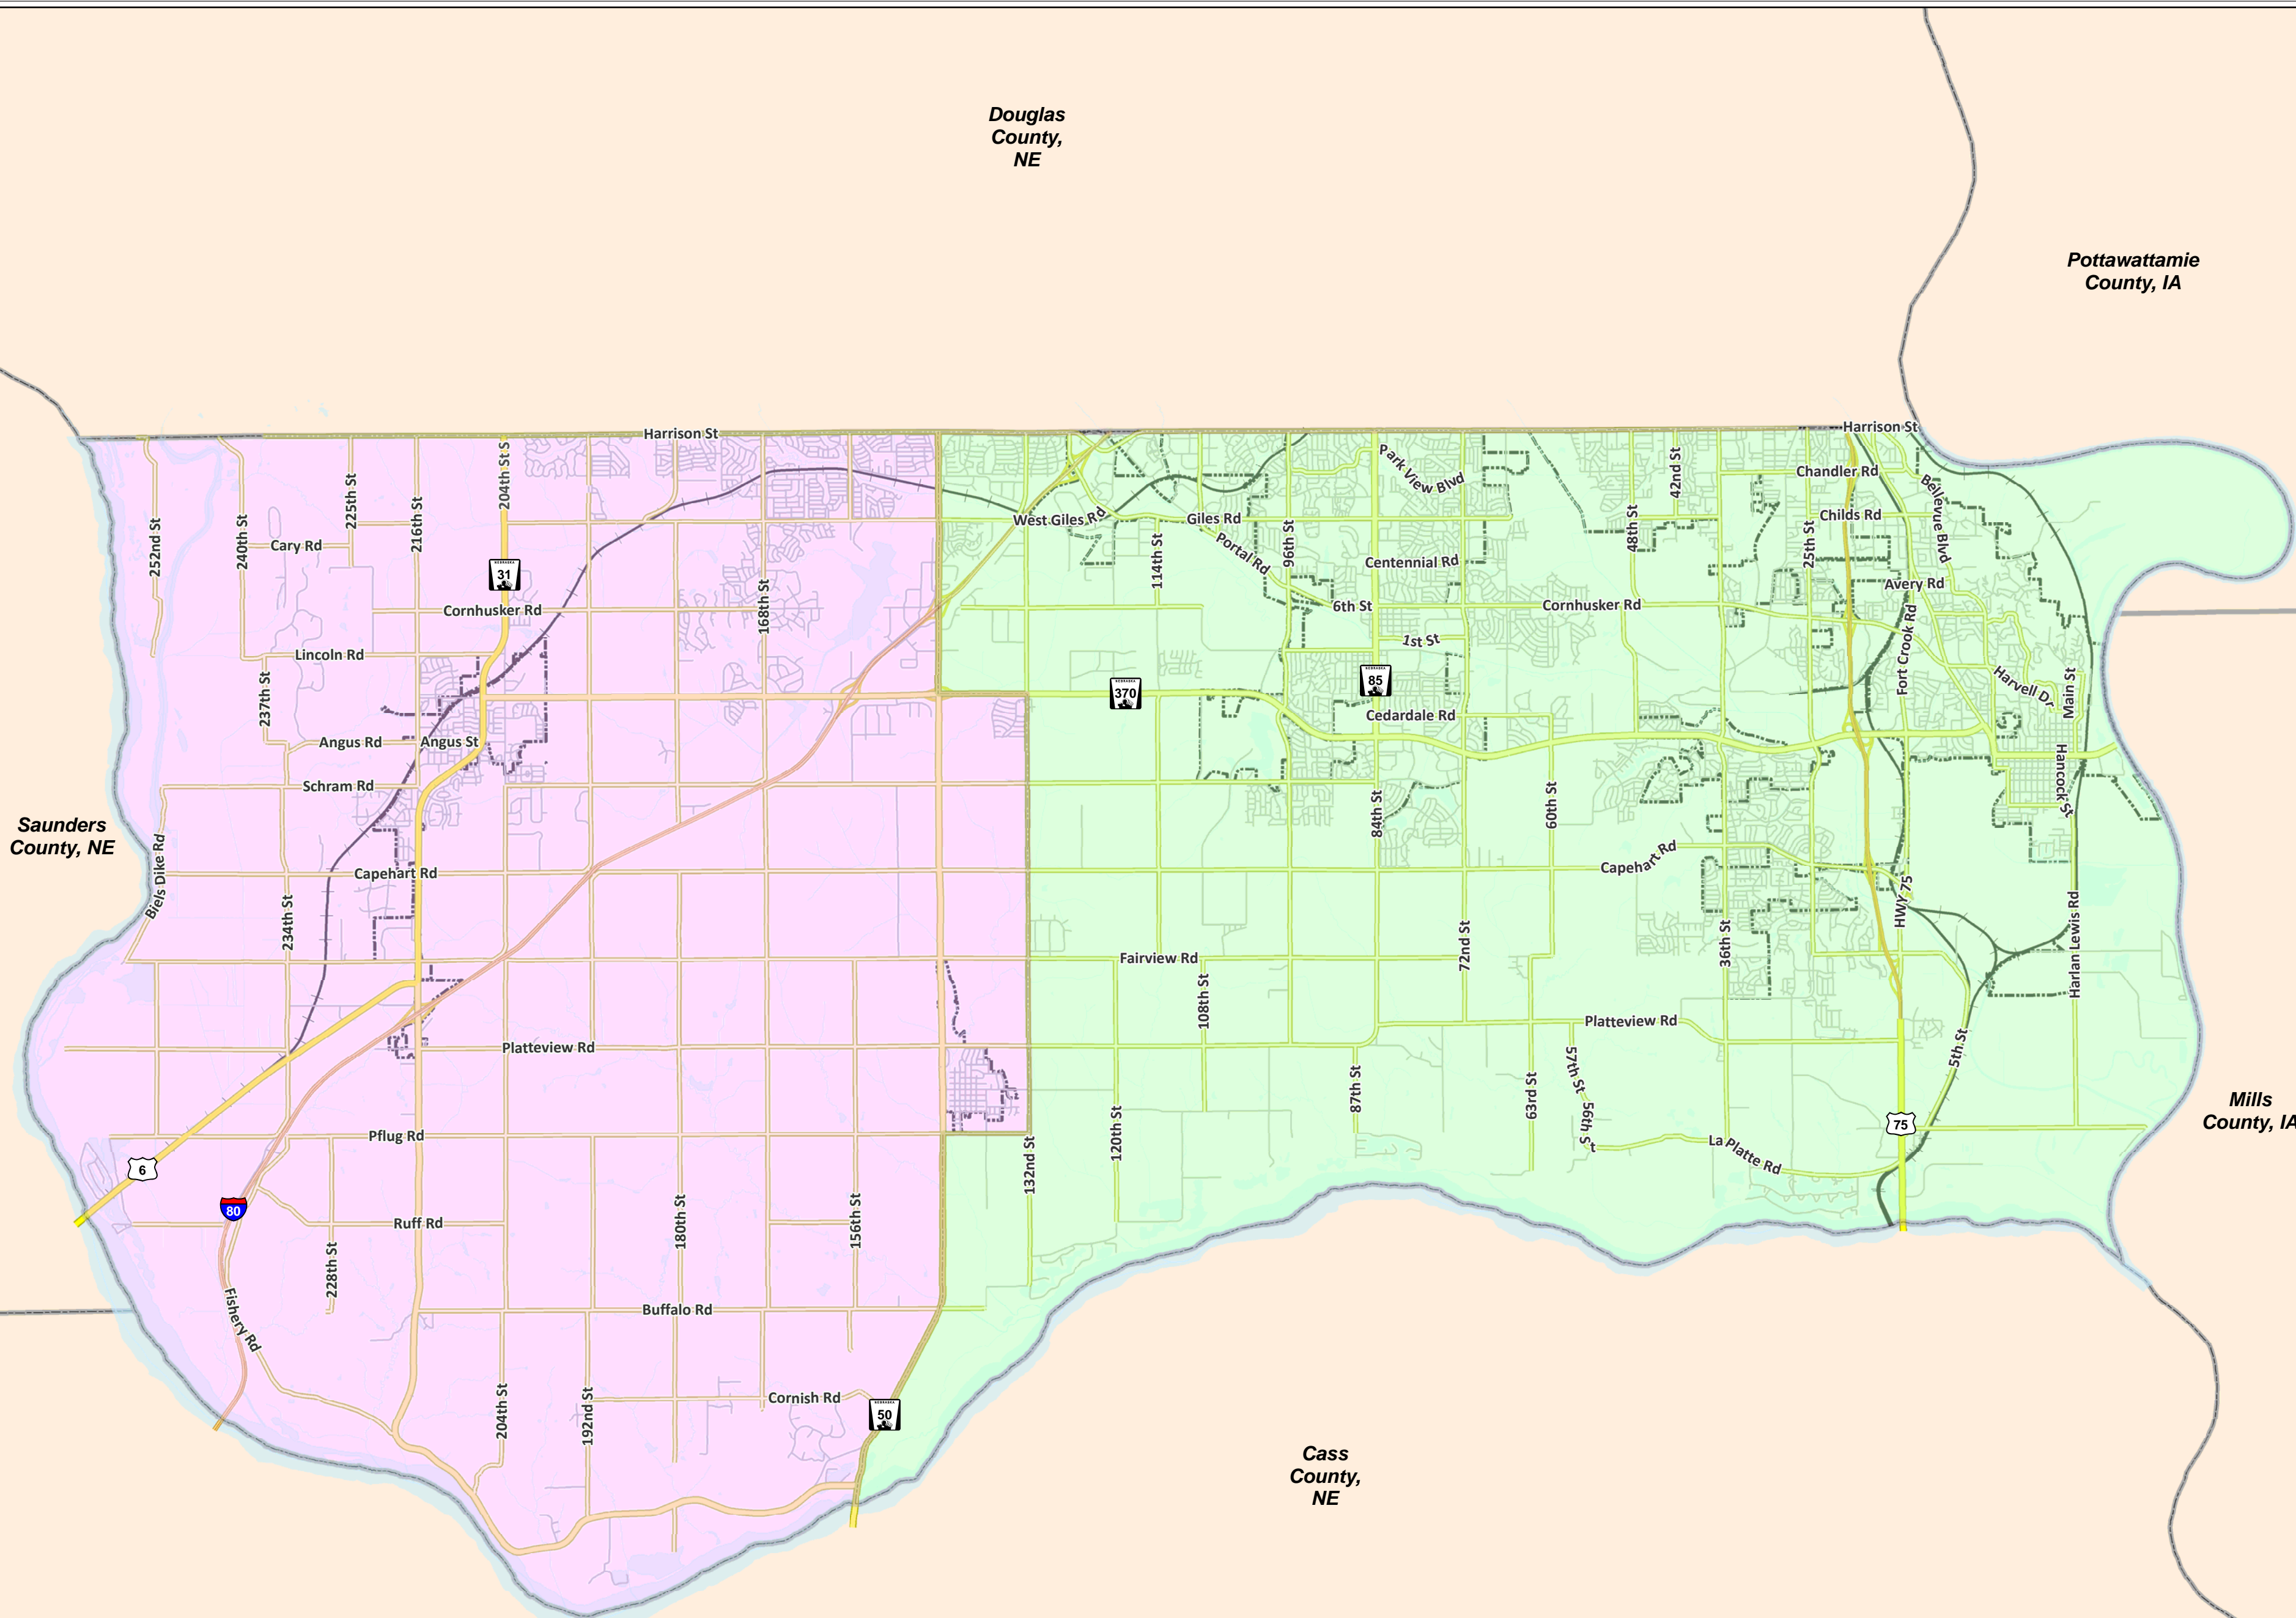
Douglas County, NE

Pottawattamie County, IA

Saunders County, NE

Mills County, IA

Cass County, NE

Harrison St
Harrison St
252nd St
240th St
225th St
216th St
204th St S
Cary Rd
31
Cornhusker Rd
168th St
Lincoln Rd
237th St
Angus Rd
Angus St
Schram Rd
Biels Dike Rd
Capehart Rd
234th St
Platteview Rd
Pflug Rd
6
80
Ruff Rd
228th St
Fishery Rd
180th St
156th St
Buffalo Rd
204th St
192nd St
Cornish Rd
50
West Giles Rd
Giles Rd
Portal Rd
114th St
96th St
Park View Blvd
Centennial Rd
6th St
48th St
42nd St
Cornhusker Rd
1st St
370
85
Cedardale Rd
84th St
60th St
Chandler Rd
Childs Rd
25th St
Bellevue Blvd
Avery Rd
Fort Crook Rd
Harvell Dr
Main St
Hancock St
Capehart Rd
HWY 75
36th St
Harlan Lewis Rd
Fairview Rd
108th St
72nd St
Platteview Rd
5th St
87th St
120th St
132nd St
63rd St
57th St
56th St
La Platte Rd
75